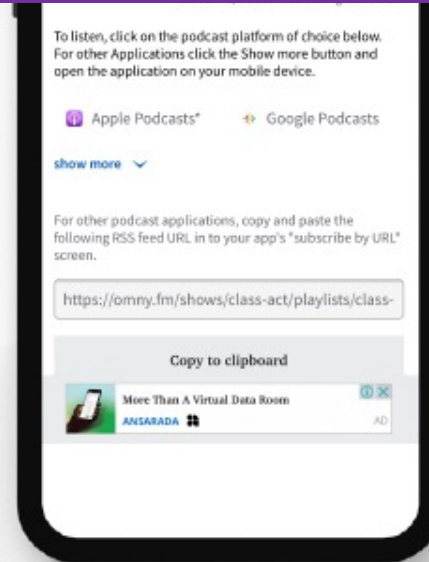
To listen, click on the podcast platform of choice below. For other Applications click the Show more button and open the application on your mobile device.

Apple Podcasts*

Google Podcasts

show more

For other podcast applications, copy and paste the following RSS feed URL in to your app's "subscribe by URL" screen.

https://omny.fm/shows/class-act/playlists/class-

Copy to clipboard

More Than A Virtual Data Room

ANSARADA

AD